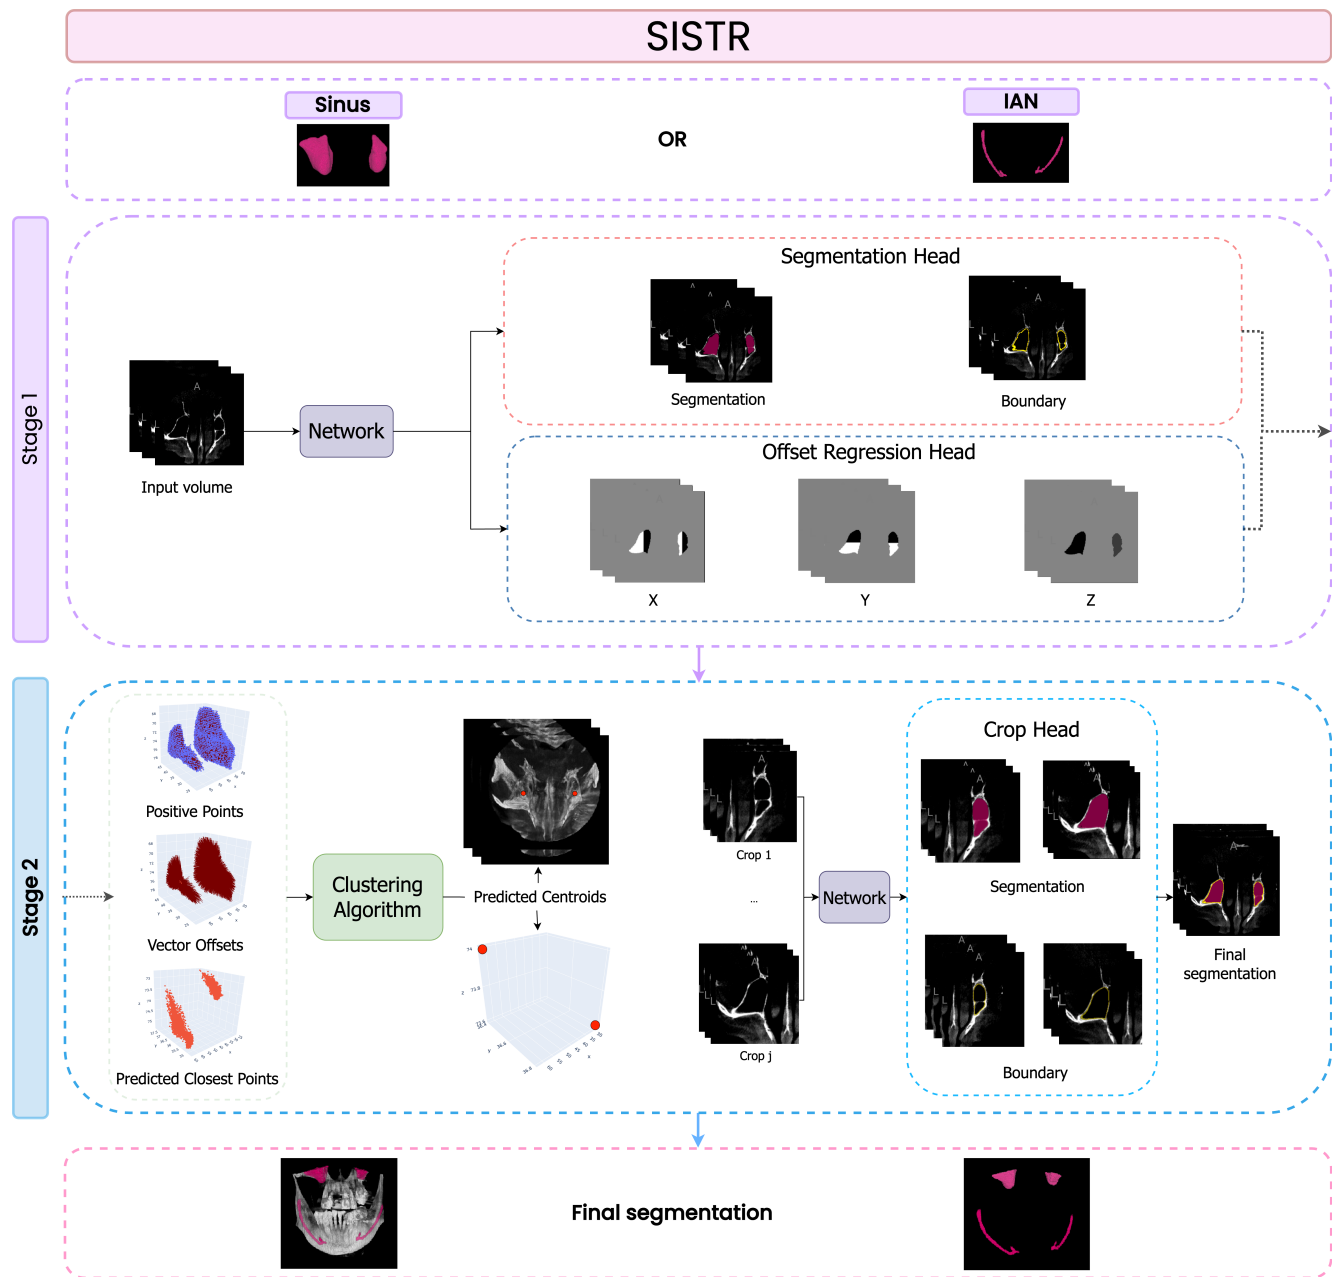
SISTR

Sinus

OR

IAN

Stage 1

Input volume

Network

Segmentation Head

Segmentation

Boundary

Offset Regression Head

X

Y

Z

Stage 2

Positive Points

Vector Offsets

Predicted Closest Points

Clustering Algorithm

Predicted Centroids

Crop 1

...

Crop j

Network

Crop Head

Segmentation

Boundary

Final segmentation

Final segmentation